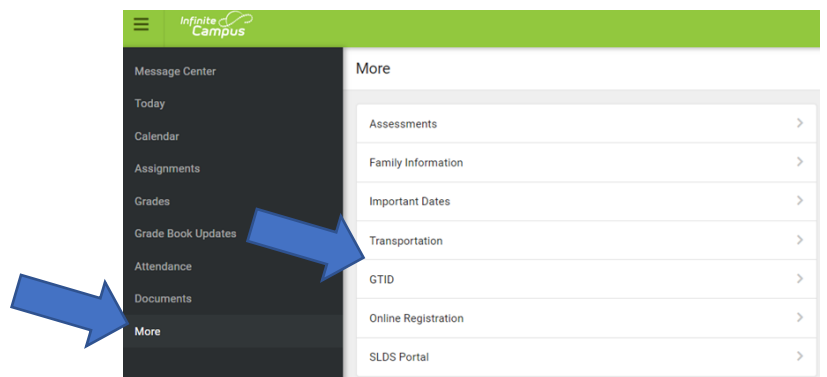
Infinite Campus

Message Center
Today
Calendar
Assignments
Grades
Grade Book Updates
Attendance
Documents
More

More

Assessments
Family Information
Important Dates
Transportation
GTID
Online Registration
SLDS Portal